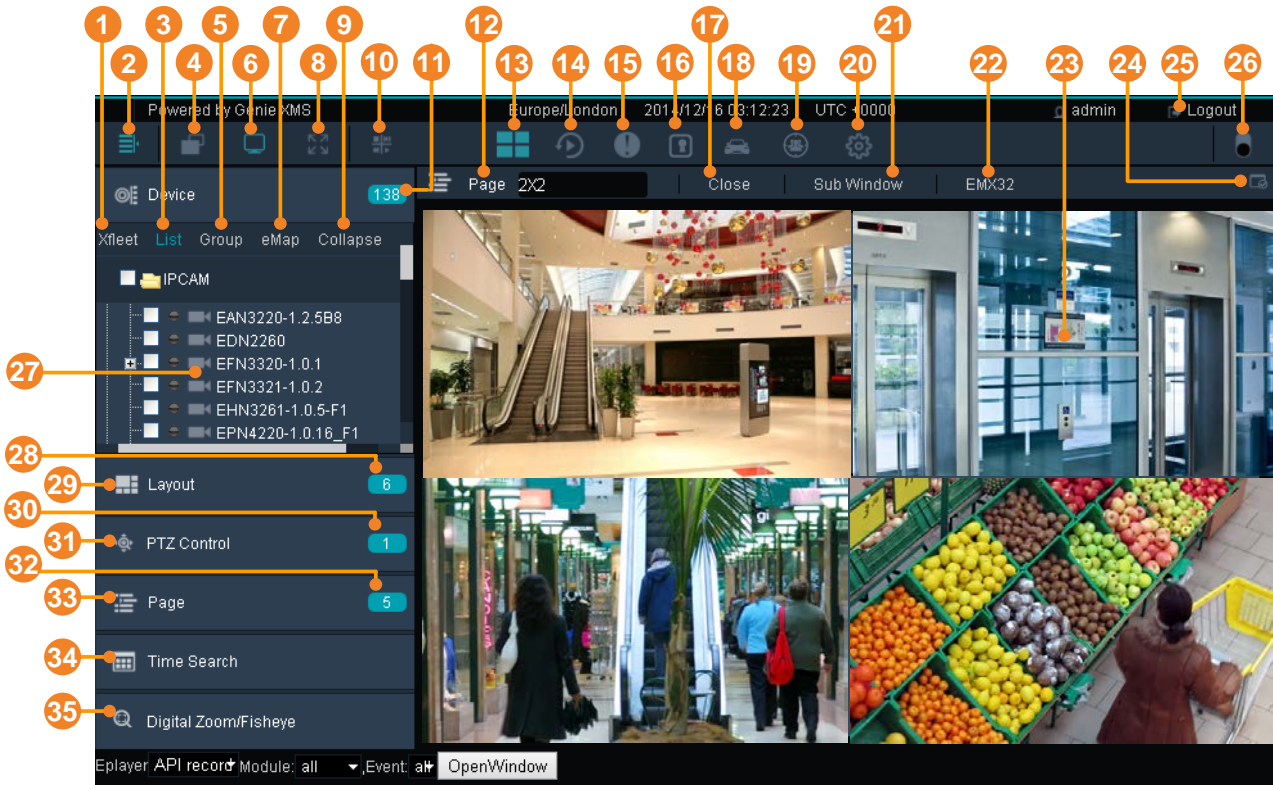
1 2 3 4 5 6 7 8 9 10 11 12 13 14 15 16 17 18 19 20 21 22 23 24 25 26

Powered by Genie XMS Europe/London 2014/12/16 03:12:23 UTC +0000 admin Logout

Device 138

Xfleet List Group eMap Collapse

Page 2X2 Close Sub Window EMX32

IPCAM

EAN3220-1.2.5B8
EDN2260
EFN3320-1.0.1
EFN3321-1.0.2
EHN3261-1.0.5-F1
EPN4220-1.0.16_F1

27

28

29 Layout 6

30

31 PTZ Control 1

32

33 Page 5

34 Time Search

35 Digital Zoom/Fisheye

Eplayer API record Module: all ,Event: all OpenWindow